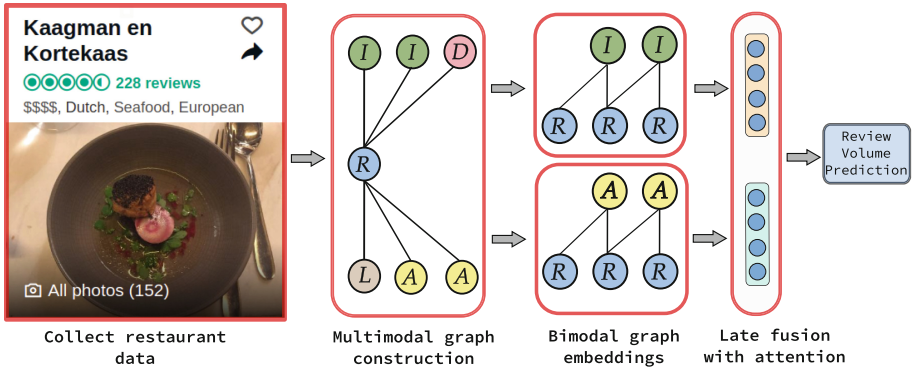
Kaagman en Kortekaas

228 reviews

$$$$, Dutch, Seafood, European

All photos (152)

Collect restaurant data

I I D

R

L A A

Multimodal graph construction

I I

R R R

A A

R R R

Bimodal graph embeddings

Late fusion with attention

Review Volume Prediction